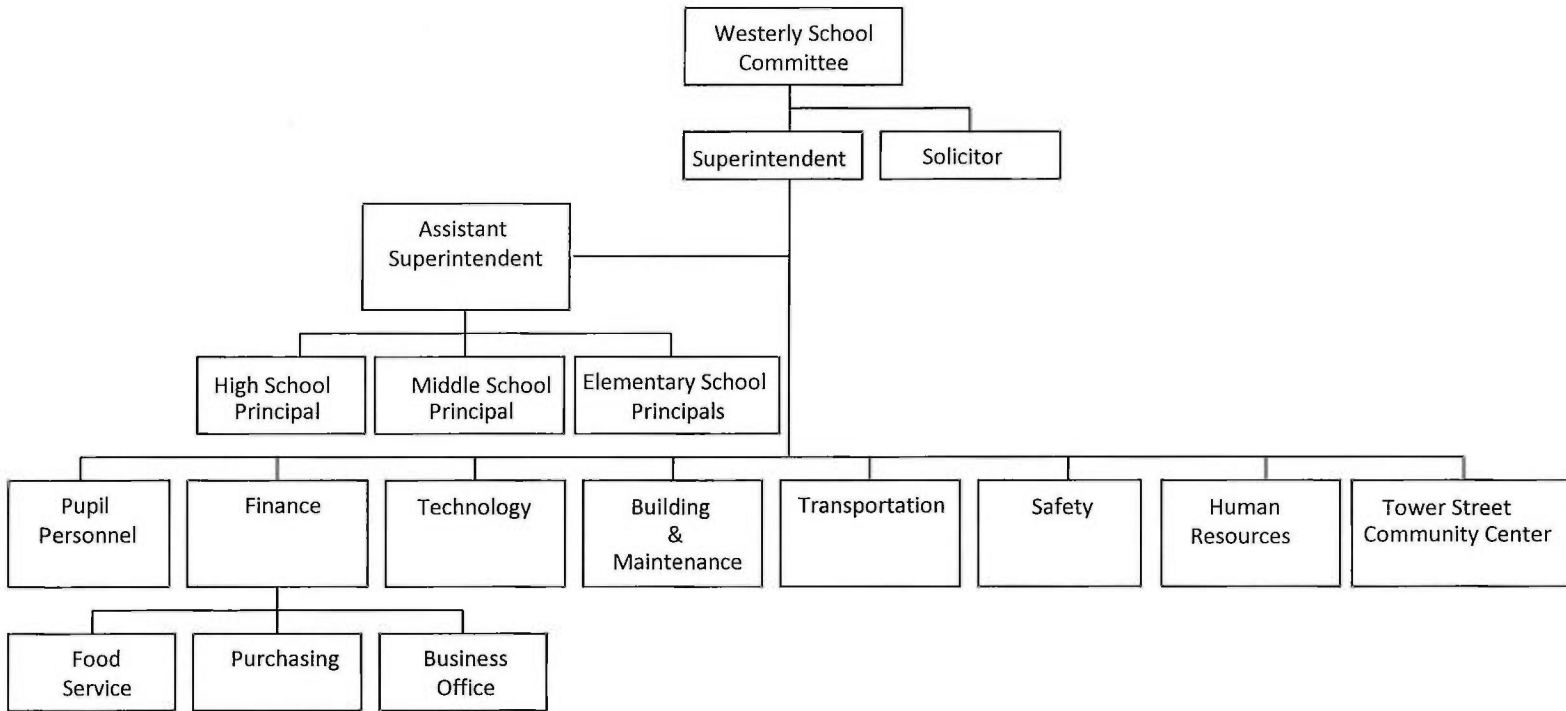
Westerly School Committee

Superintendent

Solicitor

Assistant Superintendent

High School Principal

Middle School Principal

Elementary School Principals

Pupil Personnel

Finance

Technology

Building & Maintenance

Transportation

Safety

Human Resources

Tower Street Community Center

Food Service

Purchasing

Business Office